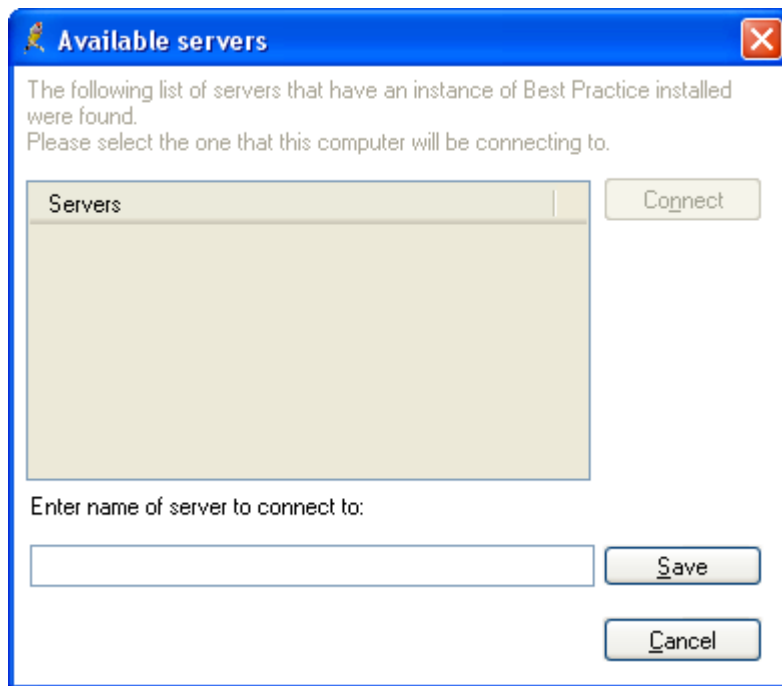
Available servers

The following list of servers that have an instance of Best Practice installed were found.
Please select the one that this computer will be connecting to.

Servers

Connect

Enter name of server to connect to:

Save

Cancel